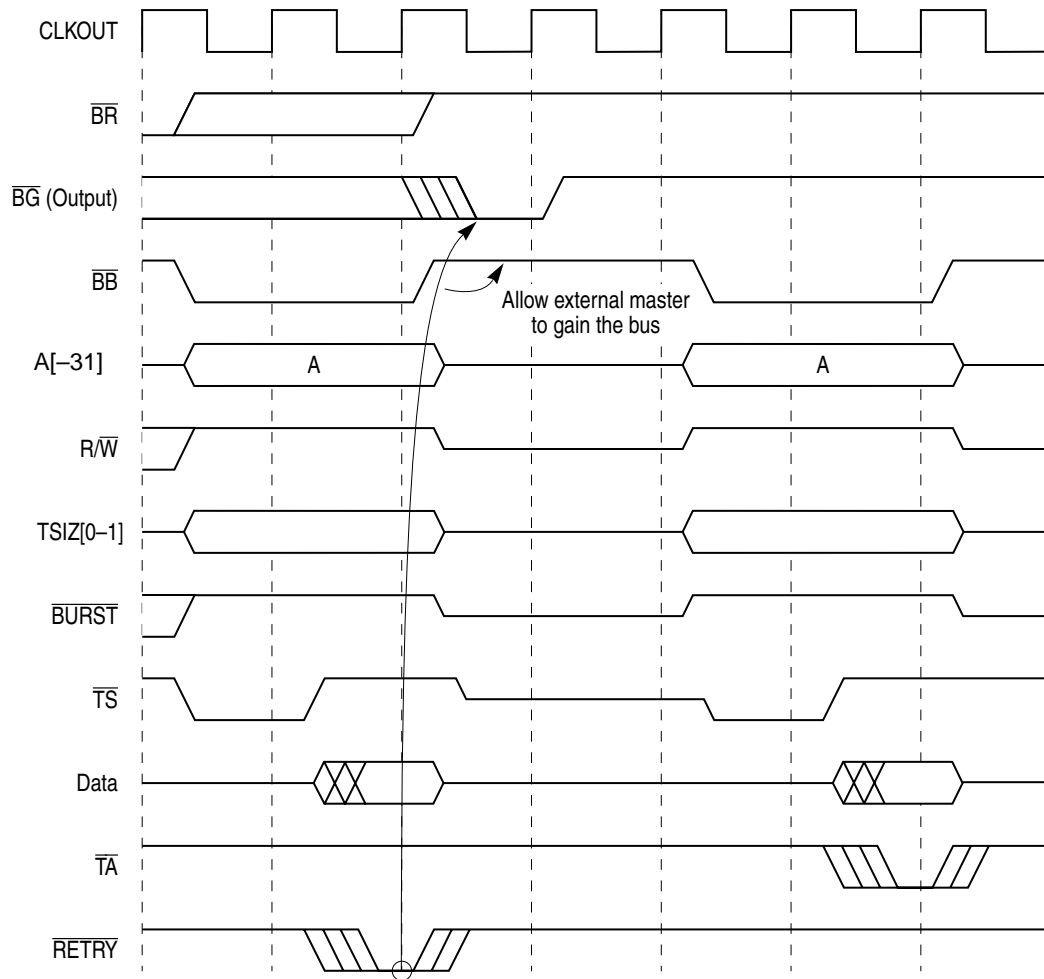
CLKOUT

$\overline{BR}$

$\overline{BG}$ (Output)

$\overline{BB}$

Allow external master to gain the bus

A[–31]

A

A

R/$\overline{W}$

TSIZ[0–1]

$\overline{BURST}$

$\overline{TS}$

Data

$\overline{TA}$

$\overline{RETRY}$